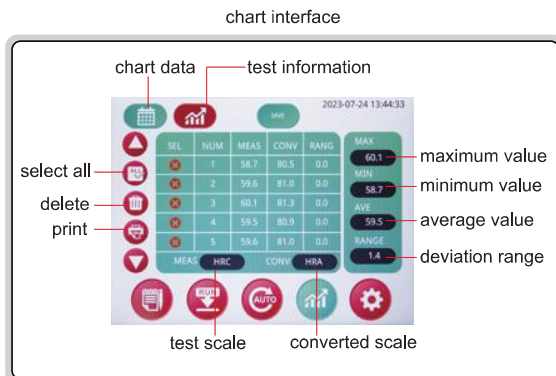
chart interface

chart data

test information

SAVE

2023-07-24 13:44:33

| SEL | NUM | MEAS | CONV | RANG |
|---|---|---|---|---|
| | 1 | 58.7 | 80.5 | 0.0 |
| | 2 | 59.6 | 81.0 | 0.0 |
| | 3 | 60.1 | 81.3 | 0.0 |
| | 4 | 59.5 | 80.9 | 0.0 |
| | 5 | 59.6 | 81.0 | 0.0 |

MEAS HRC CONV HRA

MAX 60.1 maximum value

MIN 58.7 minimum value

AVE 59.5 average value

RANGE 1.4 deviation range

select all

ALL

delete

print

RUN

AUTO

test scale

converted scale